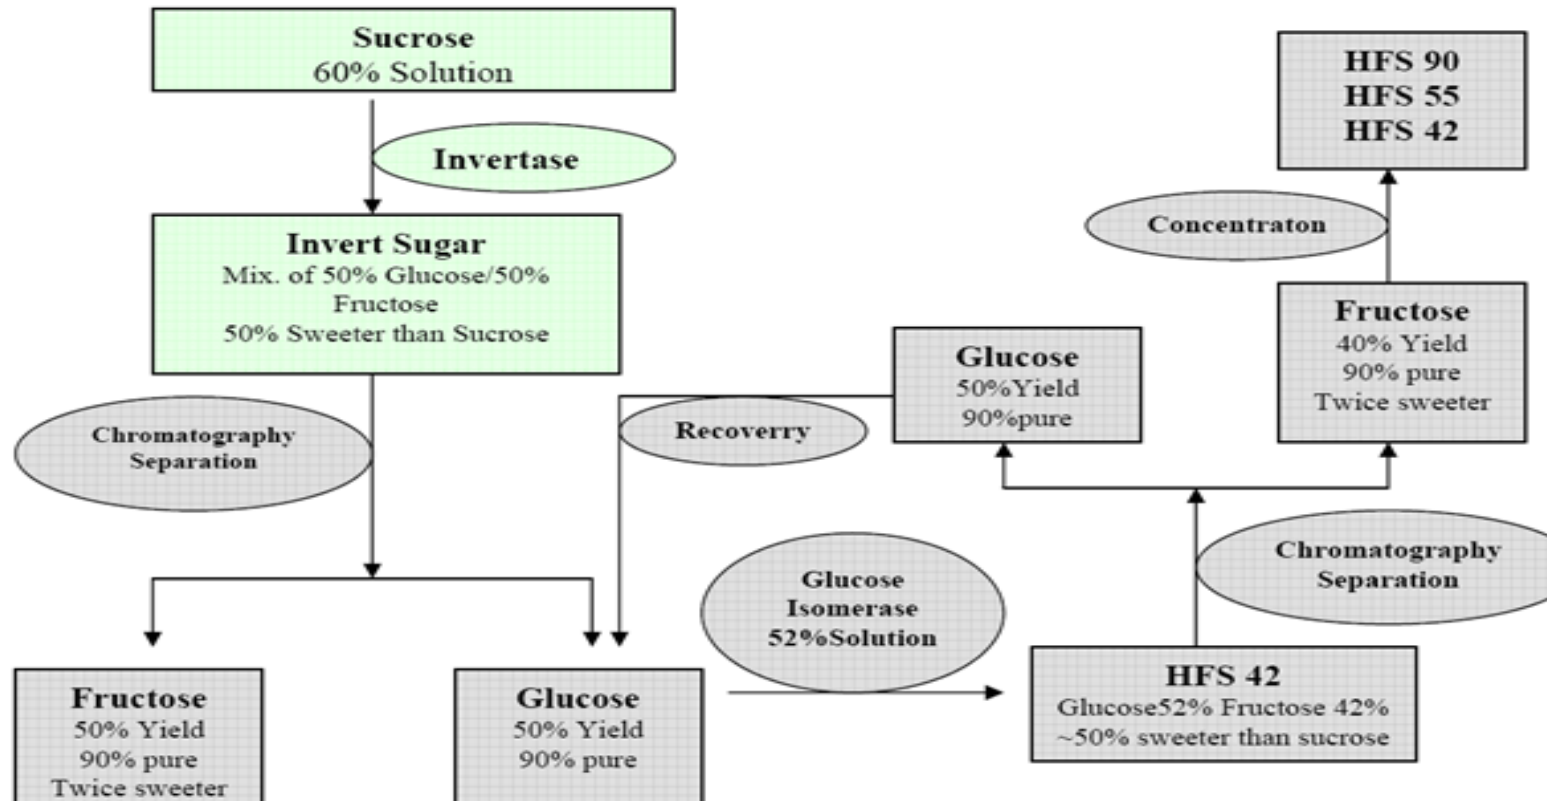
Sucrose
60% Solution

Invertase

Invert Sugar
Mix. of 50% Glucose/50% Fructose
50% Sweeter than Sucrose

Chromatography Separation

Fructose
50% Yield
90% pure
Twice sweeter

Glucose
50% Yield
90% pure

Recoverry

Glucose
50%Yield
90%pure

Glucose Isomerase 52%Solution

HFS 42
Glucose52% Fructose 42%
~50% sweeter than sucrose

Chromatography Separation

Fructose
40% Yield
90% pure
Twice sweeter

Concentraton

HFS 90
HFS 55
HFS 42